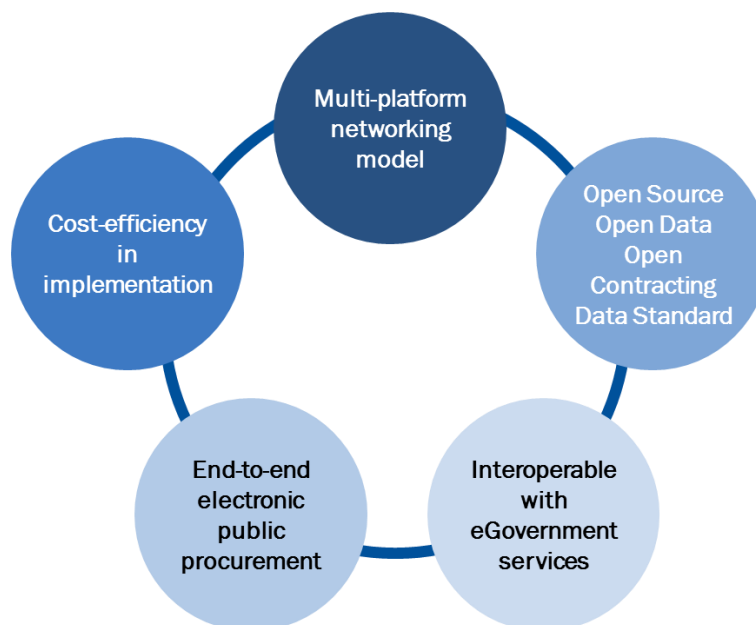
Multi-platform networking model

Open Source Open Data Open Contracting Data Standard

Interoperable with eGovernment services

End-to-end electronic public procurement

Cost-efficiency in implementation